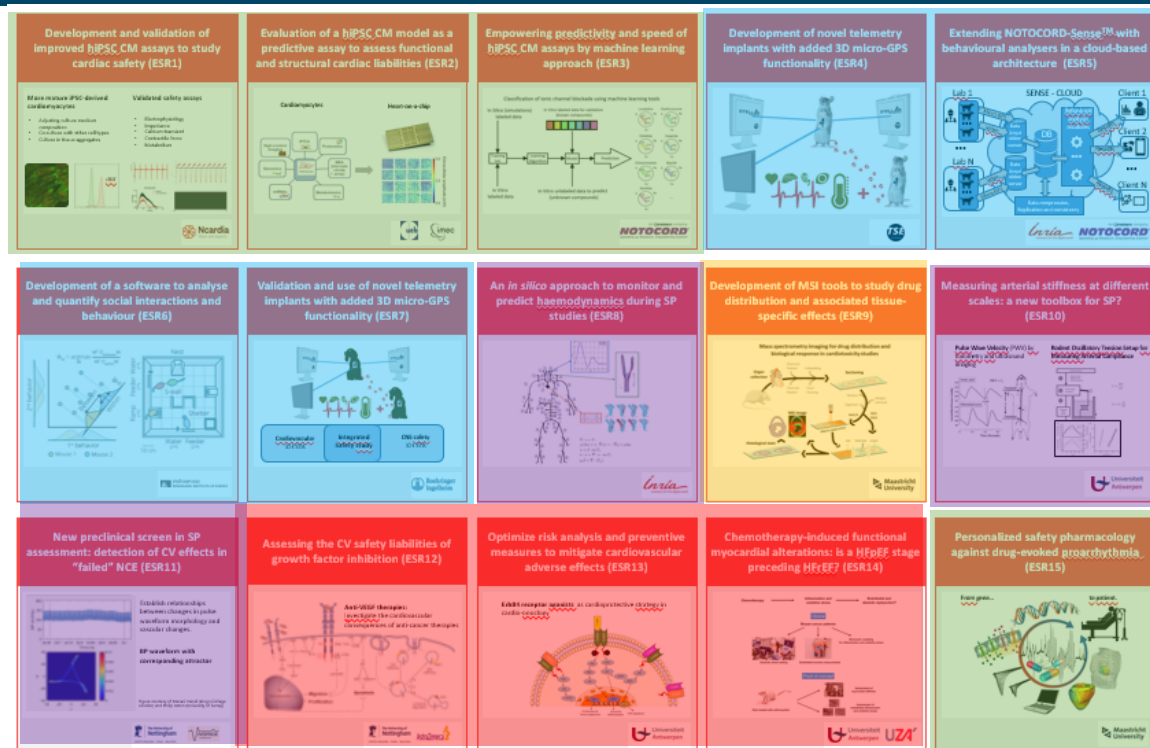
Development and validation of improved hiPSC CM assays to study cardiac safety (ESR1)

More mature iPSC-derived cardiomyocytes

Validated safety assays

Ncardia

Evaluation of a hiPSC CM model as a predictive assay to assess functional and structural cardiac liabilities (ESR2)

Cardiomyocytes

Heart-on-a-chip

imec

Empowering predictivity and speed of hiPSC CM assays by machine learning approach (ESR3)

Classification of ionic channel blockade using machine learning tools

NOTOCORD

Development of novel telemetry implants with added 3D micro-GPS functionality (ESR4)

TSE

Extending NOTOCORD-Sense™ with behavioural analysers in a cloud-based architecture (ESR5)

Lab 1

SENSE - CLOUD

Client 1

Client 2

Lab N

Client N

Inria NOTOCORD

Development of a software to analyse and quantify social interactions and behaviour (ESR6)

Nest

Shelter

Validation and use of novel telemetry implants with added 3D micro-GPS functionality (ESR7)

Cardiovascular

Integrated safety study

CNS safety

Boehringer Ingelheim

An in silico approach to monitor and predict haemodynamics during SP studies (ESR8)

Inria

Development of MSI tools to study drug distribution and associated tissue-specific effects (ESR9)

Mass spectrometry imaging for drug distribution and biological response in cardiotoxicity studies

Maastricht University

Measuring arterial stiffness at different scales: a new toolbox for SP? (ESR10)

Pulse Wave Velocity (PWV)

Universiteit Antwerpen

New preclinical screen in SP assessment: detection of CV effects in "failed" NCE (ESR11)

Establish relationships between changes in pulse waveform morphology and vascular changes.

BP waveform with corresponding attractor

Nottingham

Assessing the CV safety liabilities of growth factor inhibition (ESR12)

Anti-VEGF therapies:

Nottingham AstraZeneca

Optimize risk analysis and preventive measures to mitigate cardiovascular adverse effects (ESR13)

Universiteit Antwerpen

Chemotherapy-induced functional myocardial alterations: is a HFpEF stage preceding HFrEF? (ESR14)

Universiteit Antwerpen UZA

Personalized safety pharmacology against drug-evoked proarrhythmia (ESR15)

From gene...

to patient.

Maastricht University